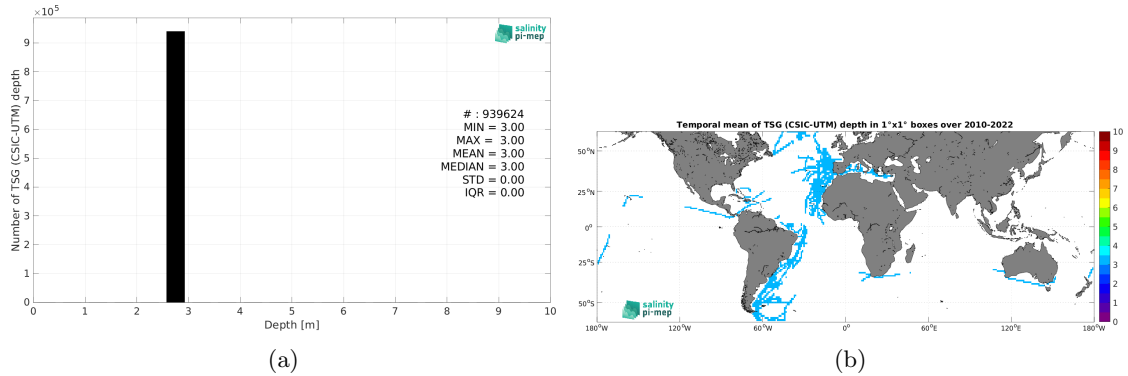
$\times 10^5$

salinity pi-mep

Number of TSG (CSIC-UTM) depth

9
8
7
6
5
4
3
2
1
0

# : 939624
MIN = 3.00
MAX = 3.00
MEAN = 3.00
MEDIAN = 3.00
STD = 0.00
IQR = 0.00

0 1 2 3 4 5 6 7 8 9 10
Depth [m]

(a)

Temporal mean of TSG (CSIC-UTM) depth in 1°x1° boxes over 2010-2022

50°N
25°N
0°
25°S
50°S

180°W 120°W 60°W 0° 60°E 120°E 180°W

salinity pi-mep

10
9
8
7
6
5
4
3
2
1
0

(b)